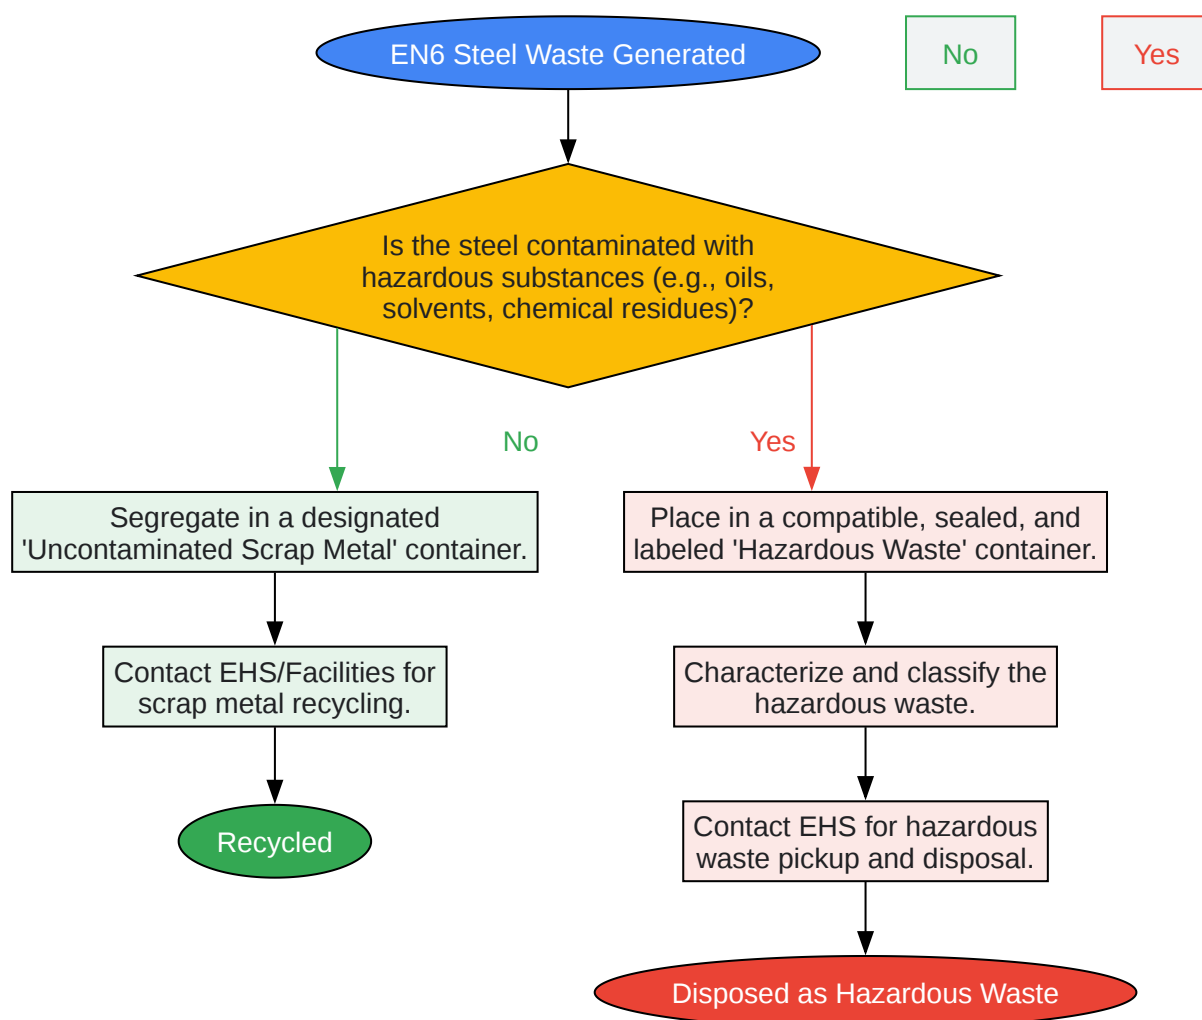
EN6 Steel Waste Generated

No

Yes

Is the steel contaminated with hazardous substances (e.g., oils, solvents, chemical residues)?

No

Yes

Segregate in a designated 'Uncontaminated Scrap Metal' container.

Contact EHS/Facilities for scrap metal recycling.

Recycled

Place in a compatible, sealed, and labeled 'Hazardous Waste' container.

Characterize and classify the hazardous waste.

Contact EHS for hazardous waste pickup and disposal.

Disposed as Hazardous Waste